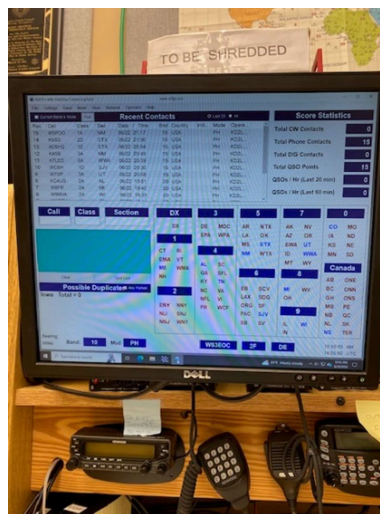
TO BE SHREDDED

Recent Contacts

Score Statistics

Total CW Contacts 0
Total Phone Contacts 15
Total DIG Contacts 0
Total QSO Points 15
QSOs / Hr (Last 20 min) 0
QSOs / Hr (Last 60 min) 0

Call Class Section

DX 1 2 3 4 5 6 7 8 9 0 Canada

CT RI
ME VT
NH WMA
EMA

ENY WNY
NLI SNJ
NNJ

DE MDC
EPA WPA

AL SC
GA SFL
KY TN
NC VA
NFL VI
PR WCF

AR NTX
LA OK
MS STX
NM WTX

EB SCV
LAX SDG
ORG SF
PAC SJV
SB SV

AK NV
AZ OR
EWA UT
ID WWA
MT WY

MI WV
OH

IL WI
IN

CO MO
IA ND
KS NE
MN SD

AB ONE
BC ONN
GH ONS
MB PE
NB QC
NL SK
NS TER

Possible Duplicates

Band 10 Mod PH

WS3EOC 2F DE

DELL